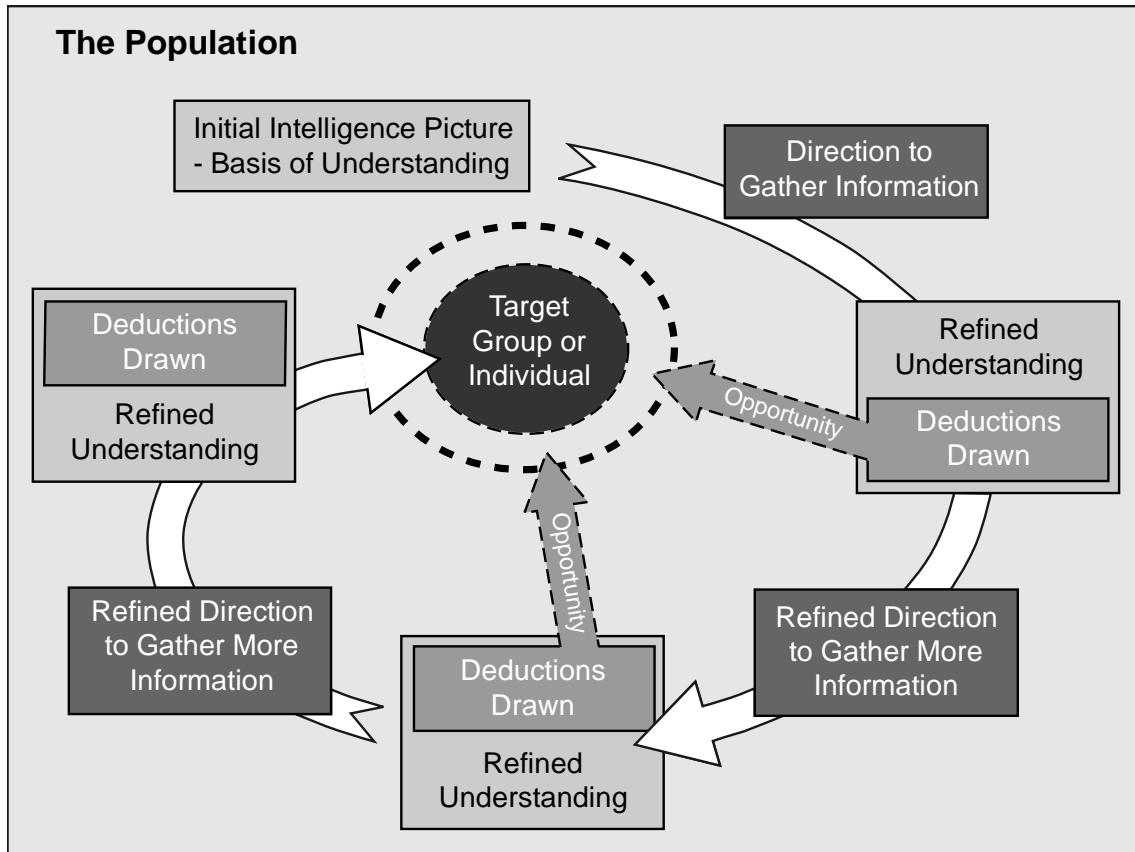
The Population

Initial Intelligence Picture - Basis of Understanding

Direction to Gather Information

Refined Understanding

Deductions Drawn

Opportunity

Target Group or Individual

Deductions Drawn

Refined Understanding

Refined Direction to Gather More Information

Opportunity

Deductions Drawn

Refined Understanding

Refined Direction to Gather More Information